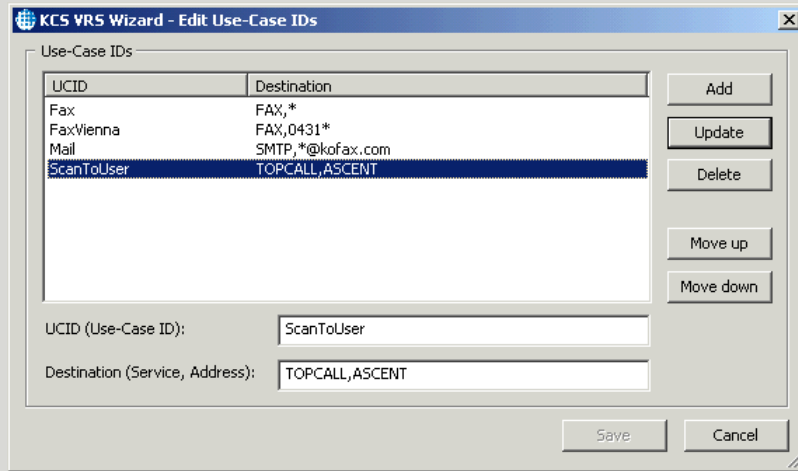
KCS VRS Wizard - Edit Use-Case IDs

Use-Case IDs

| UCID | Destination |
|---|---|
| Fax | FAX,* |
| FaxVienna | FAX,0431* |
| Mail | SMTP,*@kofax.com |
| ScanToUser | TOPCALL,ASCENT |

Add
Update
Delete
Move up
Move down

UCID (Use-Case ID): ScanToUser

Destination (Service, Address): TOPCALL,ASCENT

Save
Cancel